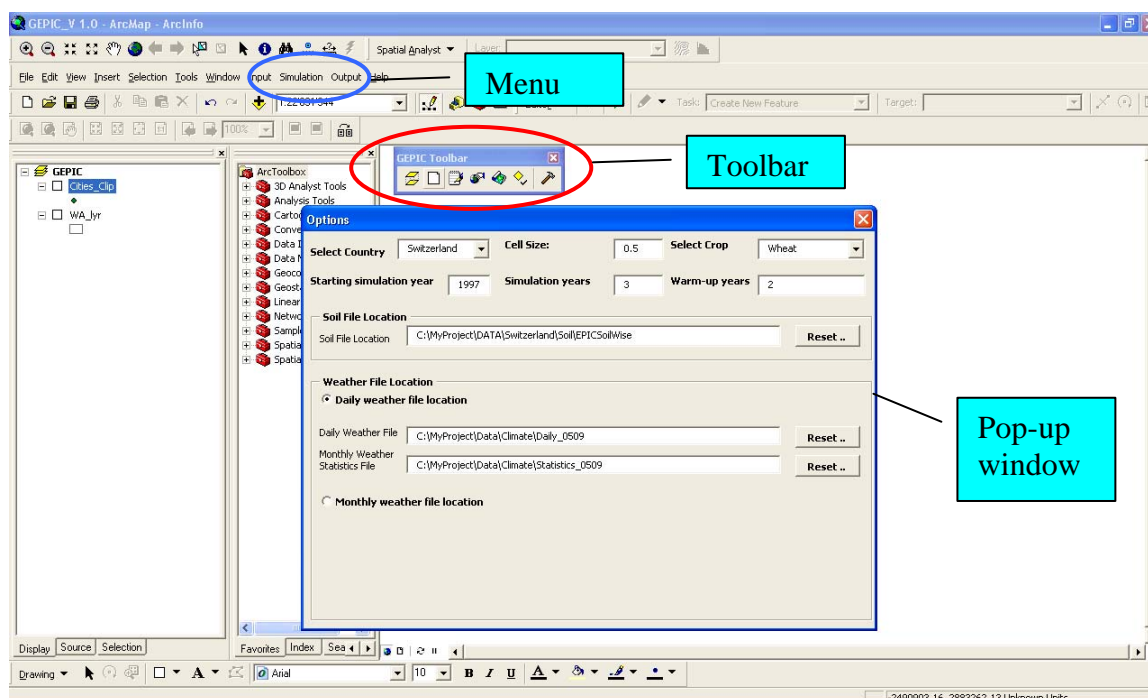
GEPIC_V 1.0 - ArcMap - ArcInfo

Spatial Analyst ▾ Layer:

File Edit View Insert Selection Tools Window Input Simulation Output Help

Menu

1:22657544

Task: Create New Feature Target:

100%

GEPIC
Cities_Clip
WA_lyr

ArcToolbox
3D Analyst Tools
Analysis Tools
Carto
Conve
Data I
Data M
Geoco
Geost
Linear
Netwo
Sample
Spatia
Spatia

GEPIC Toolbar

Toolbar

Options

Select Country Switzerland
Cell Size: 0.5
Select Crop Wheat
Starting simulation year 1997
Simulation years 3
Warm-up years 2

Soil File Location
Soil File Location C:\MyProject\DATA\Switzerland\Soil\EPICSoilWise Reset ..

Weather File Location
Daily weather file location

Daily Weather File C:\MyProject\Data\Climate\Daily_0509 Reset ..
Monthly Weather Statistics File C:\MyProject\Data\Climate\Statistics_0509 Reset ..

Monthly weather file location

Pop-up window

Display Source Selection

Favorites Index Sea

Drawing ▾ Arial 10 B I U

2489903.16 2883262.13 Unknown Units